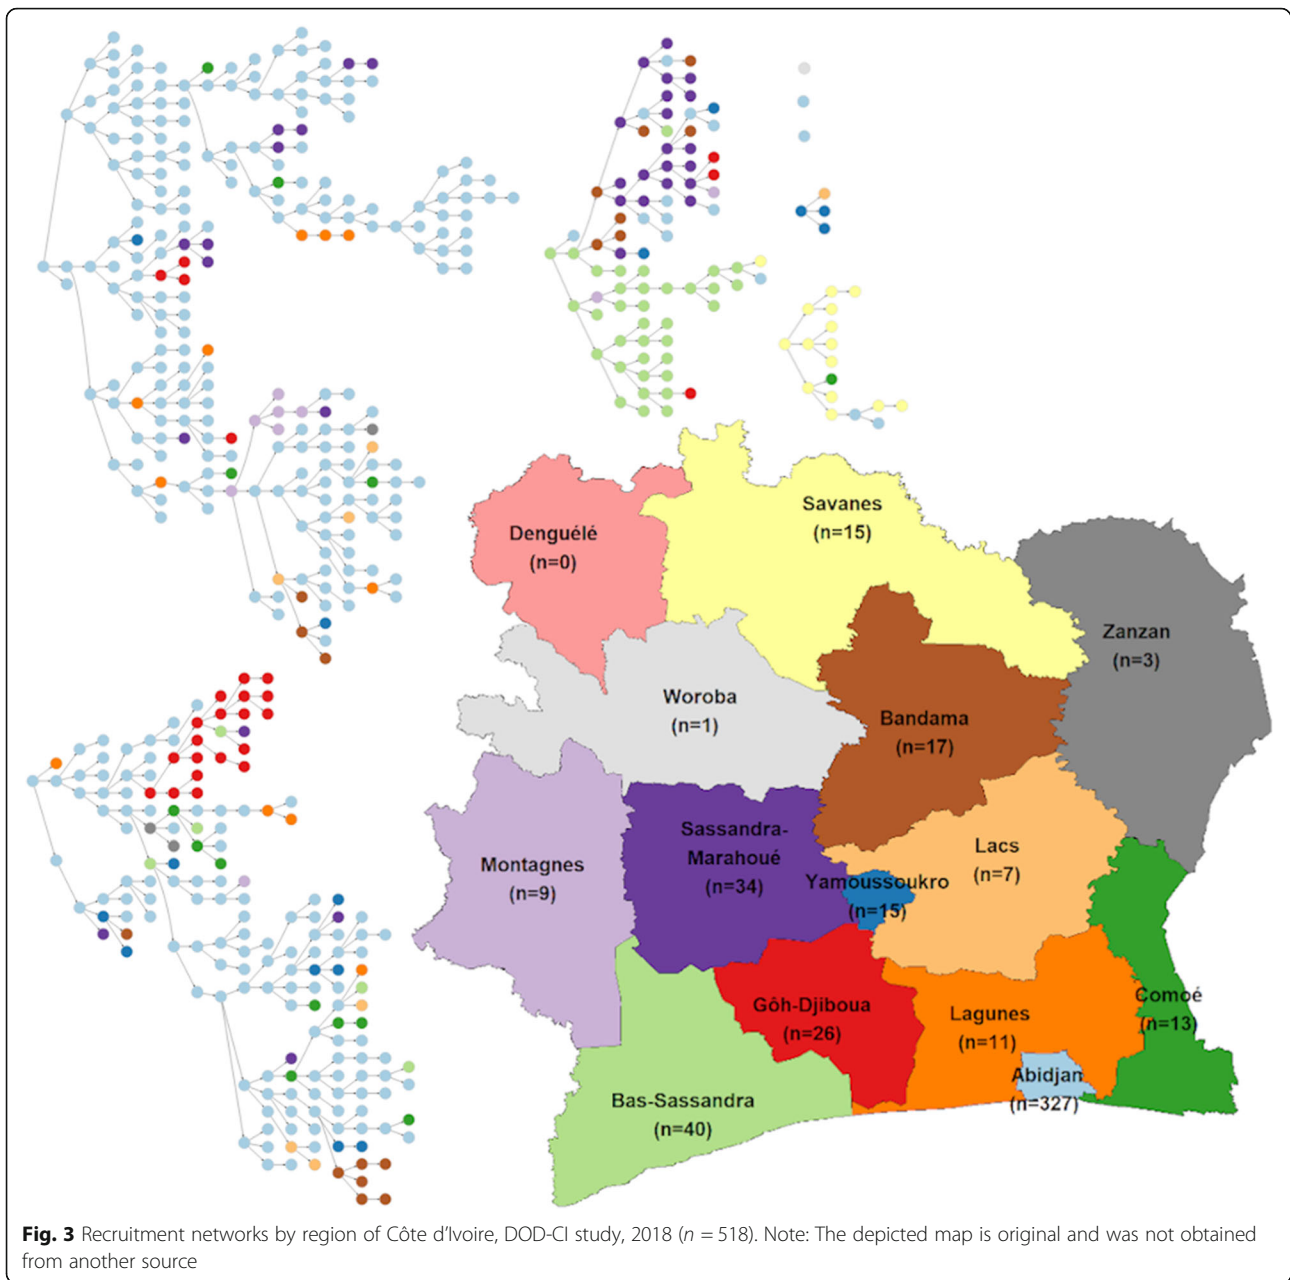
Denguélé
(n=0)

Savanes
(n=15)

Zanzan
(n=3)

Woroba
(n=1)

Bandama
(n=17)

Montagnes
(n=9)

Sassandra-
Marahoué
(n=34)

Lacs
(n=7)

Yamoussoukro
(n=15)

Gôh-Djiboua
(n=26)

Lagunes
(n=11)

Comoé
(n=13)

Abidjan
(n=327)

Bas-Sassandra
(n=40)

**Fig. 3** Recruitment networks by region of Côte d'Ivoire, DOD-CI study, 2018 ($n = 518$). Note: The depicted map is original and was not obtained from another source